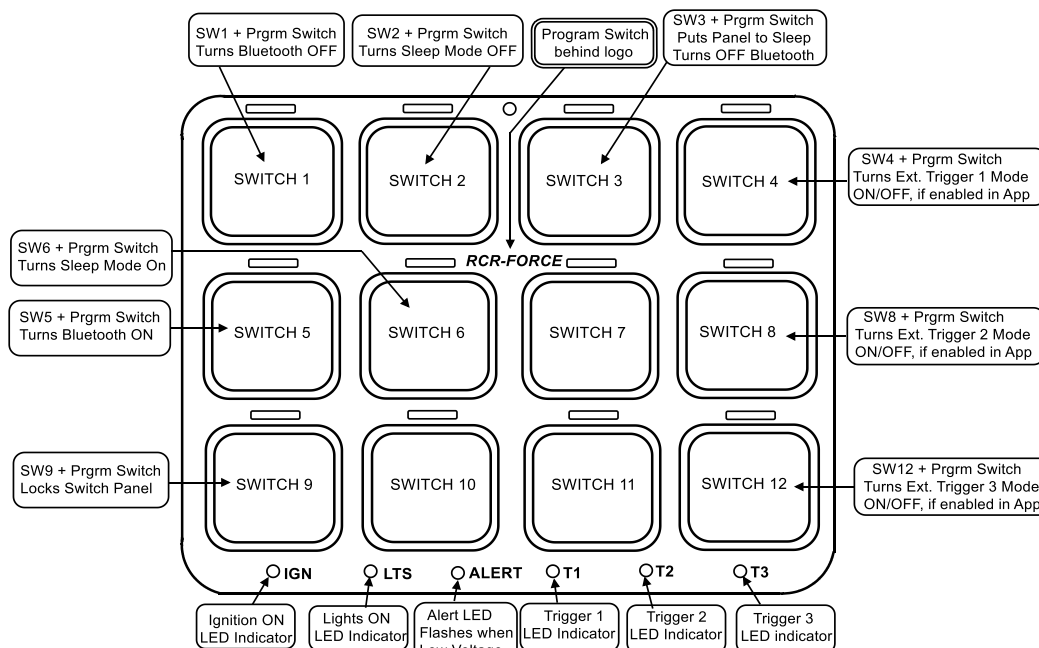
SW1 + Prgrm Switch
Turns Bluetooth OFF

SW2 + Prgrm Switch
Turns Sleep Mode OFF

Program Switch
behind logo

SW3 + Prgrm Switch
Puts Panel to Sleep
Turns OFF Bluetooth

SWITCH 1

SWITCH 2

SWITCH 3

SWITCH 4

SW4 + Prgrm Switch
Turns Ext. Trigger 1 Mode
ON/OFF, if enabled in App

SW6 + Prgrm Switch
Turns Sleep Mode On

RCR-FORCE

SW5 + Prgrm Switch
Turns Bluetooth ON

SWITCH 5

SWITCH 6

SWITCH 7

SWITCH 8

SW8 + Prgrm Switch
Turns Ext. Trigger 2 Mode
ON/OFF, if enabled in App

SW9 + Prgrm Switch
Locks Switch Panel

SWITCH 9

SWITCH 10

SWITCH 11

SWITCH 12

SW12 + Prgrm Switch
Turns Ext. Trigger 3 Mode
ON/OFF, if enabled in App

IGN

LTS

ALERT

T1

T2

T3

Ignition ON
LED Indicator

Lights ON
LED Indicator

Alert LED
Flashes when
Low Voltage

Trigger 1
LED Indicator

Trigger 2
LED Indicator

Trigger 3
LED indicator